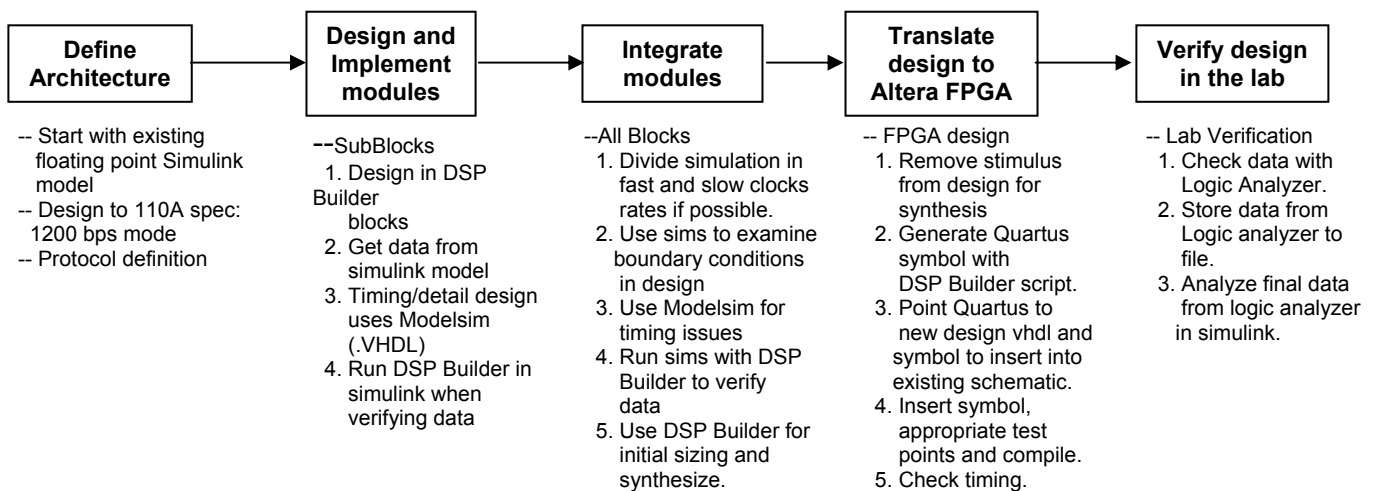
Define Architecture

-- Start with existing floating point Simulink model
-- Design to 110A spec: 1200 bps mode
-- Protocol definition

Design and Implement modules

--SubBlocks
1. Design in DSP Builder blocks
2. Get data from simulink model
3. Timing/detail design uses Modelsim (.VHDL)
4. Run DSP Builder in simulink when verifying data

Integrate modules

--All Blocks
1. Divide simulation in fast and slow clocks rates if possible.
2. Use sims to examine boundary conditions in design
3. Use Modelsim for timing issues
4. Run sims with DSP Builder to verify data
5. Use DSP Builder for initial sizing and synthesize.

Translate design to Altera FPGA

-- FPGA design
1. Remove stimulus from design for synthesis
2. Generate Quartus symbol with DSP Builder script.
3. Point Quartus to new design vhdl and symbol to insert into existing schematic.
4. Insert symbol, appropriate test points and compile.
5. Check timing.

Verify design in the lab

-- Lab Verification
1. Check data with Logic Analyzer.
2. Store data from Logic analyzer to file.
3. Analyze final data from logic analyzer in simulink.